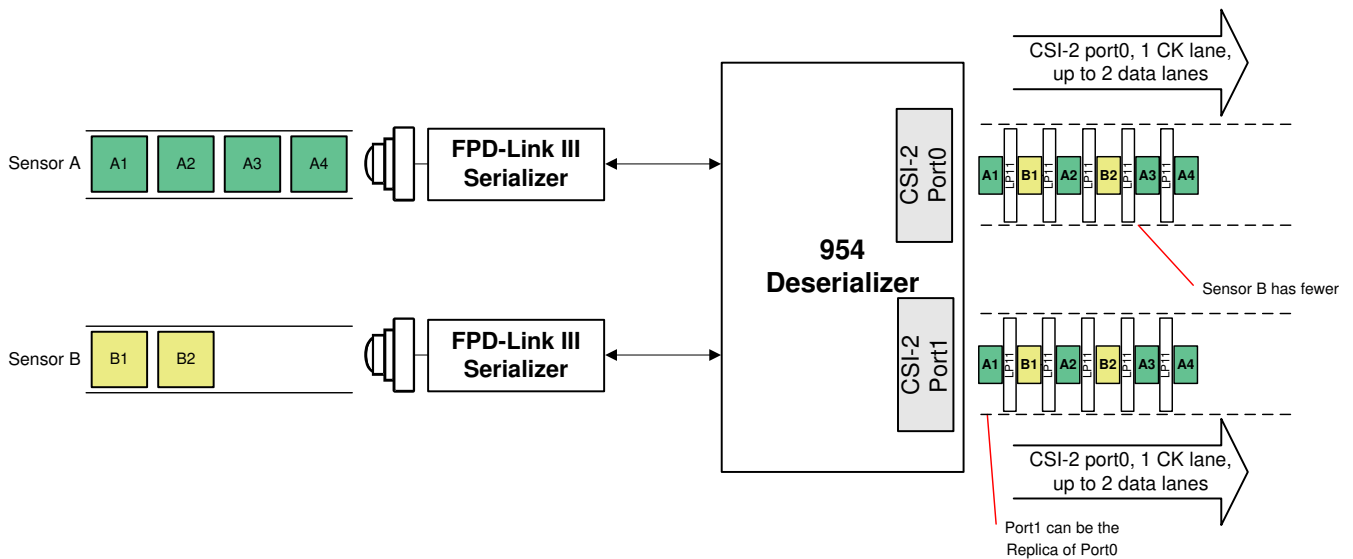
CSI-2 port0, 1 CK lane, up to 2 data lanes

Sensor A
A1 A2 A3 A4

FPD-Link III Serializer

CSI-2 Port0

A1 LP11 B1 LP11 A2 LP11 B2 LP11 A3 LP11 A4

954 Deserializer

Sensor B has fewer

Sensor B
B1 B2

FPD-Link III Serializer

CSI-2 Port1

A1 LP11 B1 LP11 A2 LP11 B2 LP11 A3 LP11 A4

CSI-2 port0, 1 CK lane, up to 2 data lanes

Port1 can be the Replica of Port0